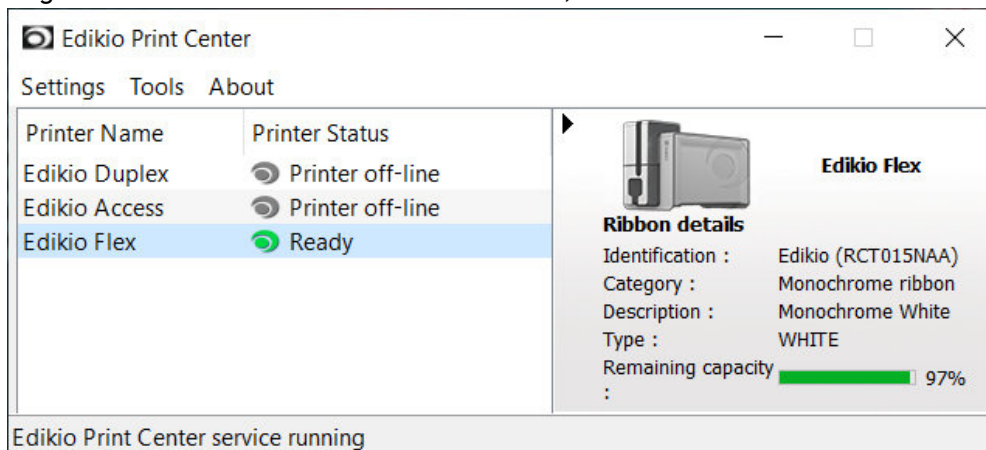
Edikio Print Center

Settings Tools About

| Printer Name | Printer Status |
|---|---|
| Edikio Duplex | Printer off-line |
| Edikio Access | Printer off-line |
| Edikio Flex | Ready |

Edikio Flex

Ribbon details

| | |
|---|---|
| Identification : | Edikio (RCT015NAA) |
| Category : | Monochrome ribbon |
| Description : | Monochrome White |
| Type : | WHITE |
| Remaining capacity : | 97% |

Edikio Print Center service running